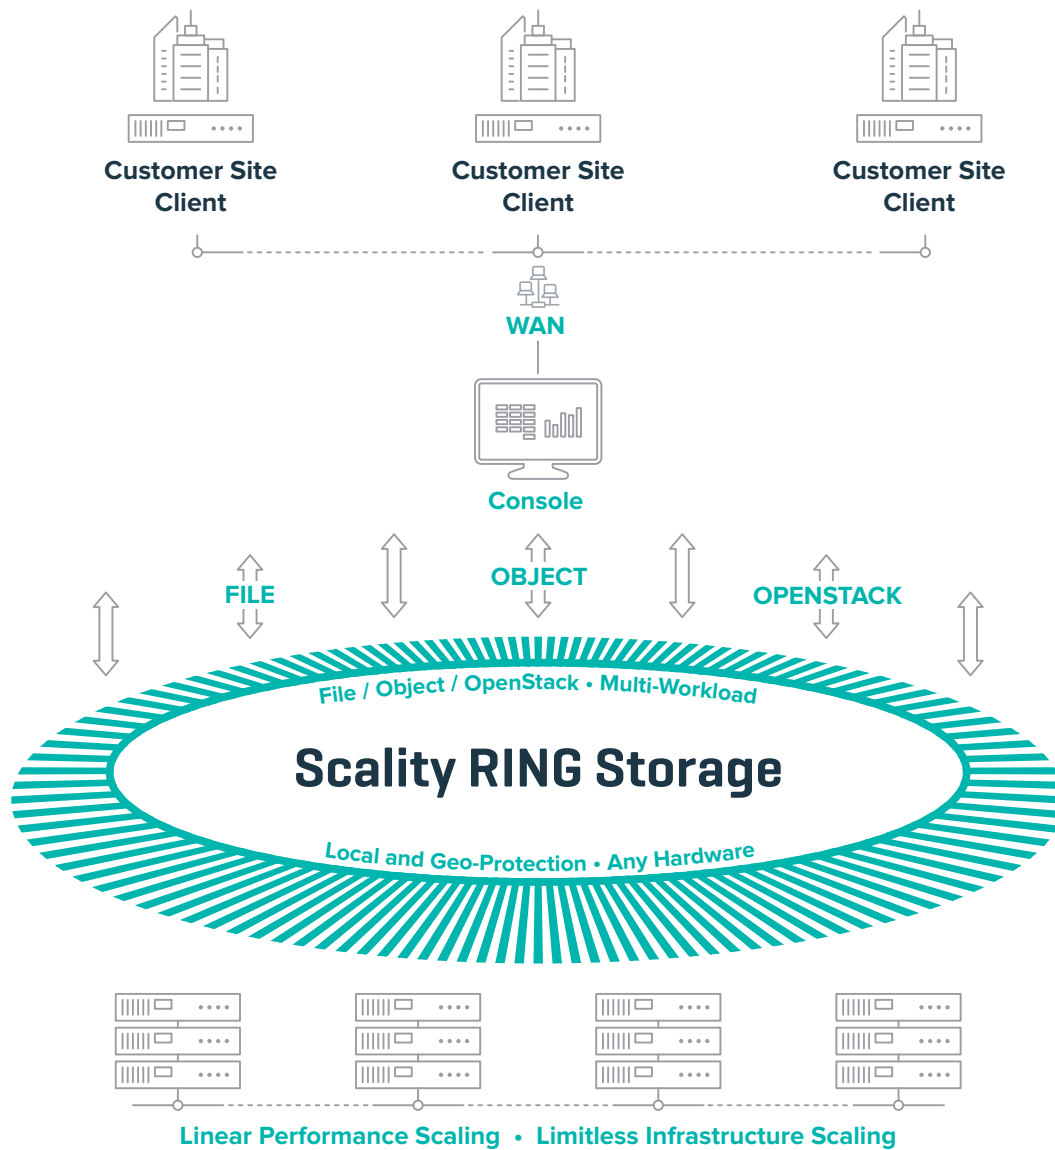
Customer Site Client

Customer Site Client

Customer Site Client

WAN

Console

FILE

OBJECT

OPENSTACK

File / Object / OpenStack • Multi-Workload

Scality RING Storage

Local and Geo-Protection • Any Hardware

Linear Performance Scaling • Limitless Infrastructure Scaling